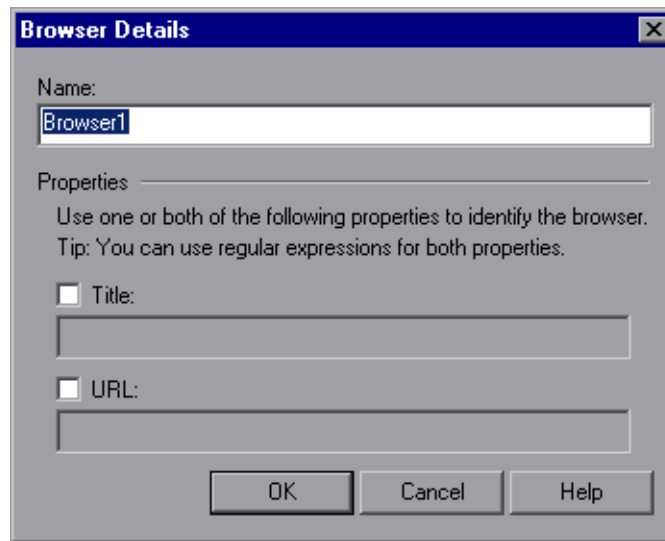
Browser Details

Name:

Browser1

Properties

Use one or both of the following properties to identify the browser.
Tip: You can use regular expressions for both properties.

Title:

URL:

OK
Cancel
Help